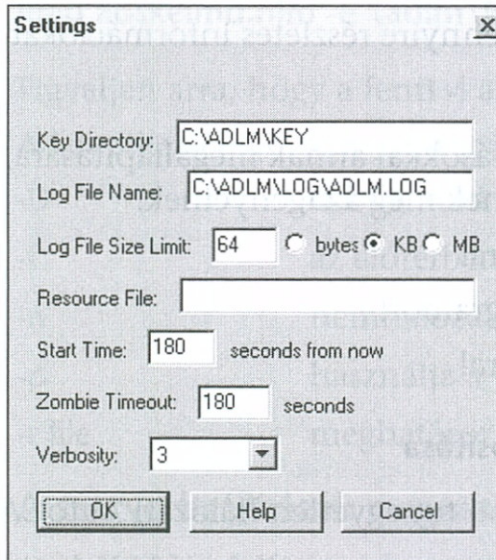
Settings

Key Directory: C:\ADLM\KEY

Log File Name: C:\ADLM\LOG\ADLM.LOG

Log File Size Limit: 64 bytes KB MB

Resource File:

Start Time: 180 seconds from now

Zombie Timeout: 180 seconds

Verbosity: 3

OK Help Cancel